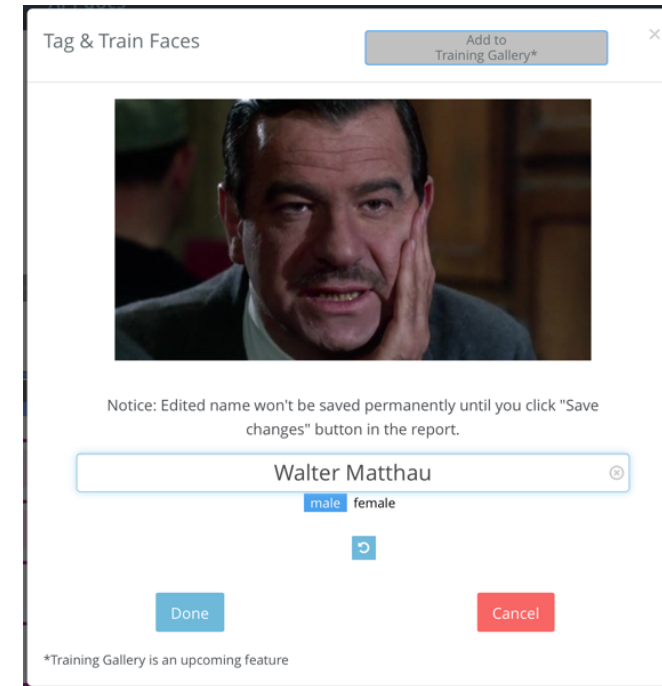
Tag & Train Faces

Add to Training Gallery*

×

Notice: Edited name won't be saved permanently until you click "Save changes" button in the report.

Walter Matthau

male female

Done

Cancel

*Training Gallery is an upcoming feature